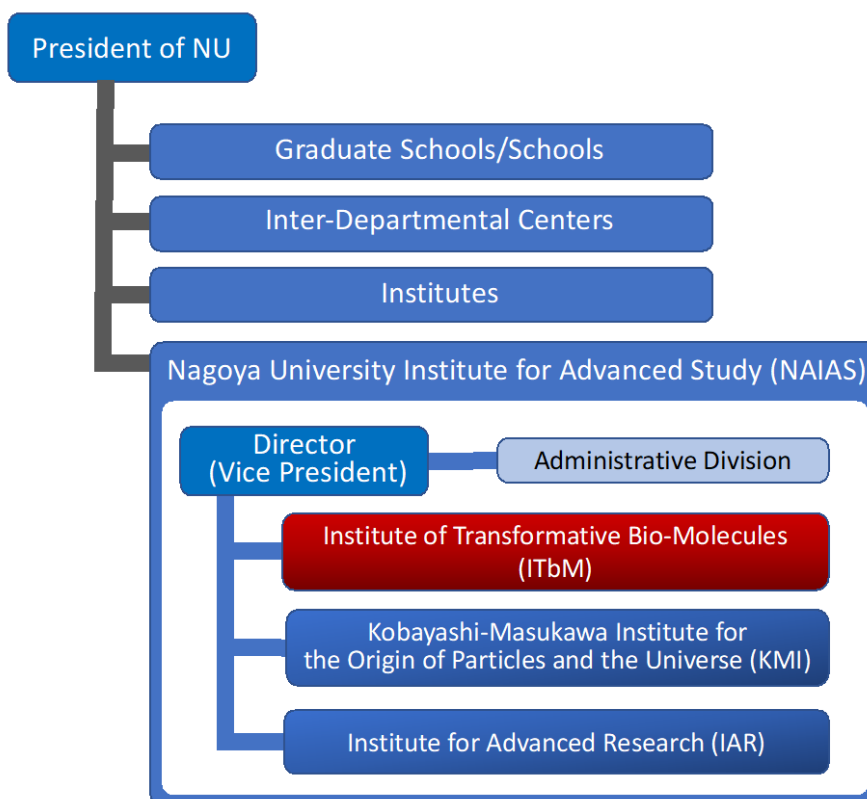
President of NU

Graduate Schools/Schools

Inter-Departmental Centers

Institutes

Nagoya University Institute for Advanced Study (NAIAS)

Director (Vice President)

Administrative Division

Institute of Transformative Bio-Molecules (ITbM)

Kobayashi-Masukawa Institute for the Origin of Particles and the Universe (KMI)

Institute for Advanced Research (IAR)